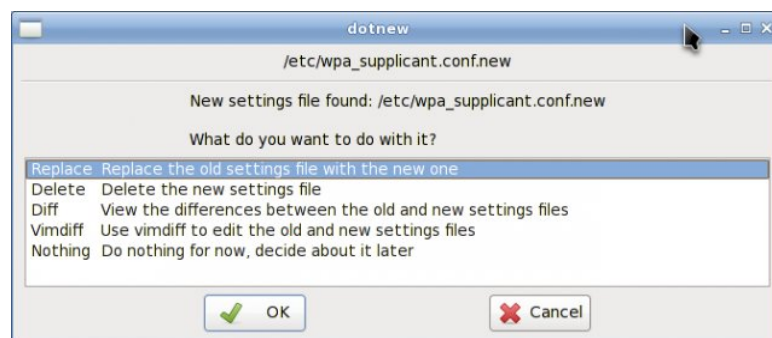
dotnew

/etc/wpa_supplicant.conf.new

New settings file found: /etc/wpa_supplicant.conf.new

What do you want to do with it?

| | |
|---|---|
| Replace | Replace the old settings file with the new one |
| Delete | Delete the new settings file |
| Diff | View the differences between the old and new settings files |
| Vimdiff | Use vimdiff to edit the old and new settings files |
| Nothing | Do nothing for now, decide about it later |

OK

Cancel